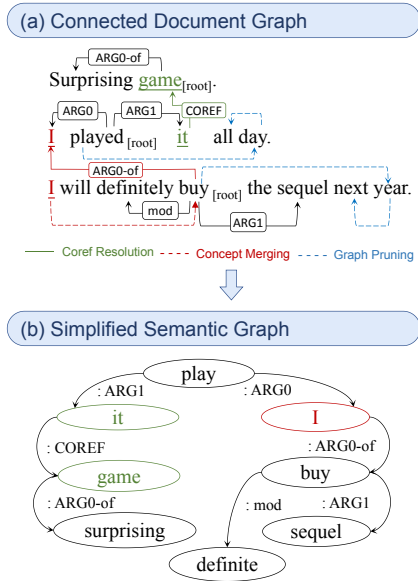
(a) Connected Document Graph

ARG0-of

Surprising game$_{[root]}$.

ARG0 ARG1 COREF

I played $_{[root]}$ it all day.

ARG0-of

I will definitely buy $_{[root]}$ the sequel next year.

mod ARG1

Coref Resolution Concept Merging Graph Pruning

(b) Simplified Semantic Graph

play

: ARG1 : ARG0

it I

: COREF : ARG0-of

game buy

: ARG0-of : mod : ARG1

surprising sequel

definite